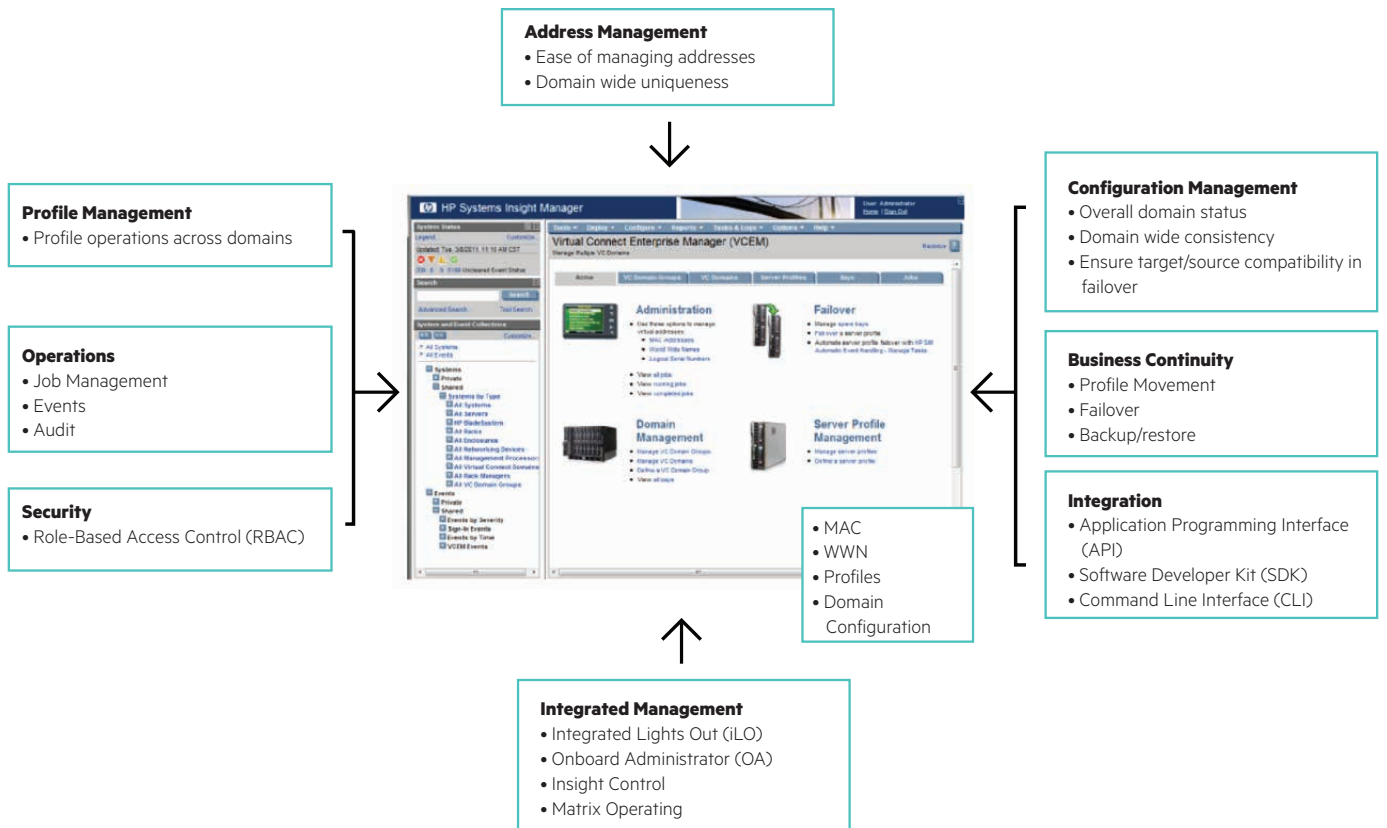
**Address Management**
• Ease of managing addresses
• Domain wide uniqueness

**Profile Management**
• Profile operations across domains

**Operations**
• Job Management
• Events
• Audit

**Security**
• Role-Based Access Control (RBAC)

HP Systems Insight Manager

User: Administrator
Home | Sign Out

Tools ▾ Deploy ▾ Configure ▾ Reports ▾ Tasks & Logs ▾ Options ▾ Help ▾

System Status
Legend Customize
Updated: Tue, 3/8/2011, 11:16 AM CST
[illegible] Uncleared Event Status

Search
Search
Advanced Search Tool Search

System and Event Collections
Customize
All Systems
All Events
Systems
Private
Shared
Systems by Type
All Systems
All Servers
HP BladeSystem
All Racks
All Enclosures
All Networking Devices
All Management Processors
All Virtual Connect Domains
All Rack Managers
All VC Domain Groups
Events
Private
Shared
Events by Severity
Sign-In Events
Events by Time
VCEM Events

Virtual Connect Enterprise Manager (VCEM)
Manage Multiple VC Domains
Recover

Home | VC Domain Groups | VC Domains | Server Profiles | Bays | Jobs

Administration
• Use these options to manage virtual addresses:
• MAC Addresses
• World Wide Names
• Logical Serial Numbers
• View all jobs
• View running jobs
• View completed jobs

Failover
• Manage spare bays
• Failover a server profile
• Automate server profile failover with HP SIM Automatic Event Handling - Manage Tasks

Domain Management
• Manage VC Domain Groups
• Manage VC Domains
• Define a VC Domain Group
• View all bays

Server Profile Management
• Manage server profiles
• Define a server profile

• MAC
• WWN
• Profiles
• Domain Configuration

**Configuration Management**
• Overall domain status
• Domain wide consistency
• Ensure target/source compatibility in failover

**Business Continuity**
• Profile Movement
• Failover
• Backup/restore

**Integration**
• Application Programming Interface (API)
• Software Developer Kit (SDK)
• Command Line Interface (CLI)

**Integrated Management**
• Integrated Lights Out (iLO)
• Onboard Administrator (OA)
• Insight Control
• Matrix Operating